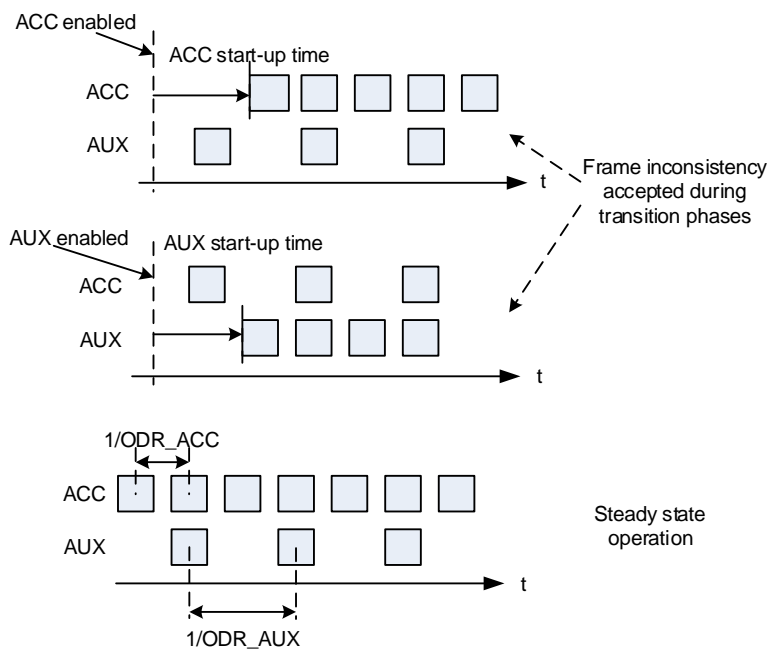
ACC enabled

ACC start-up time

ACC

AUX

t

Frame inconsistency accepted during transition phases

AUX enabled

AUX start-up time

ACC

AUX

t

1/ODR_ACC

ACC

AUX

t

Steady state operation

1/ODR_AUX